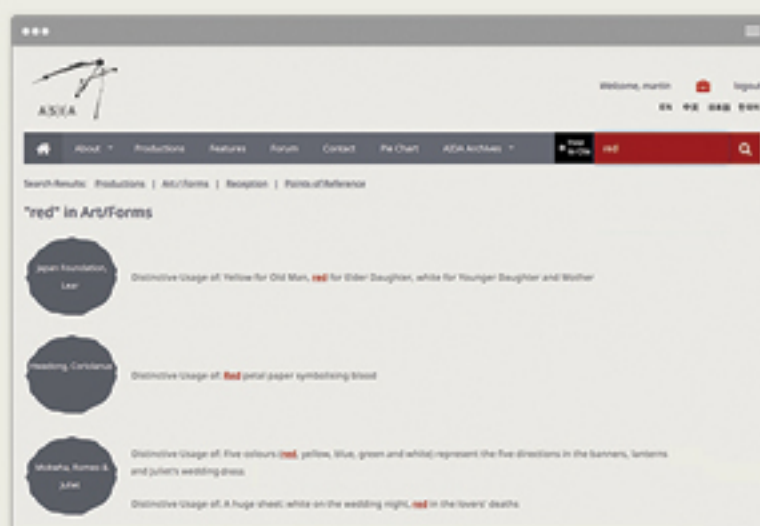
A|S|I|A

Welcome, martin logout

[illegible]

About ▾ Productions Features Forum Contact Pie Chart A|S|I|A Archives ▾ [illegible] red

Search Results: Productions | Art/Forms | Reception | Points of Reference

"red" in Art/Forms

Japan Foundation, Lear

Distinctive Usage of: Yellow for Old Man, red for Elder Daughter, white for Younger Daughter and Mother

Haesong, Coriolanus

Distinctive Usage of: Red petal paper symbolising blood

Mokwha, Romeo & Juliet

Distinctive Usage of: Five colours (red, yellow, blue, green and white) represent the five directions in the banners, lanterns and Juliet's wedding dress

Distinctive Usage of: A huge sheet: white on the wedding night, red in the lovers' deaths